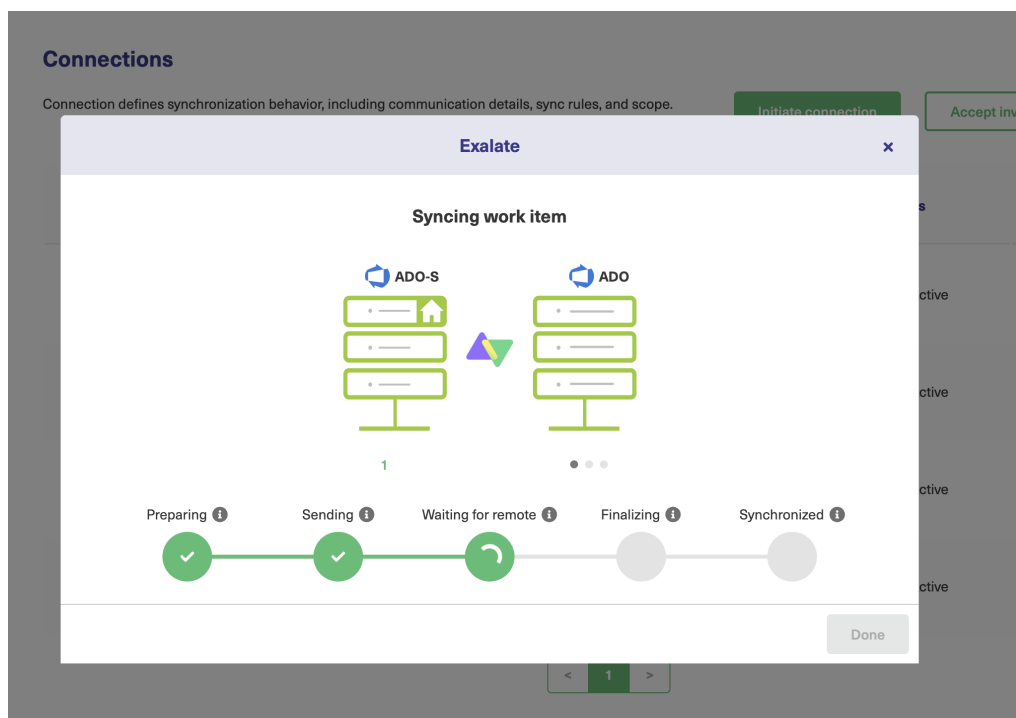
Connections

Connection defines synchronization behavior, including communication details, sync rules, and scope.

Initiate connection

Accept inv

s

ctive

ctive

ctive

ctive

Exalate

×

Syncing work item

ADO-S

ADO

1

Preparing

Sending

Waiting for remote

Finalizing

Synchronized

Done

<

1

>